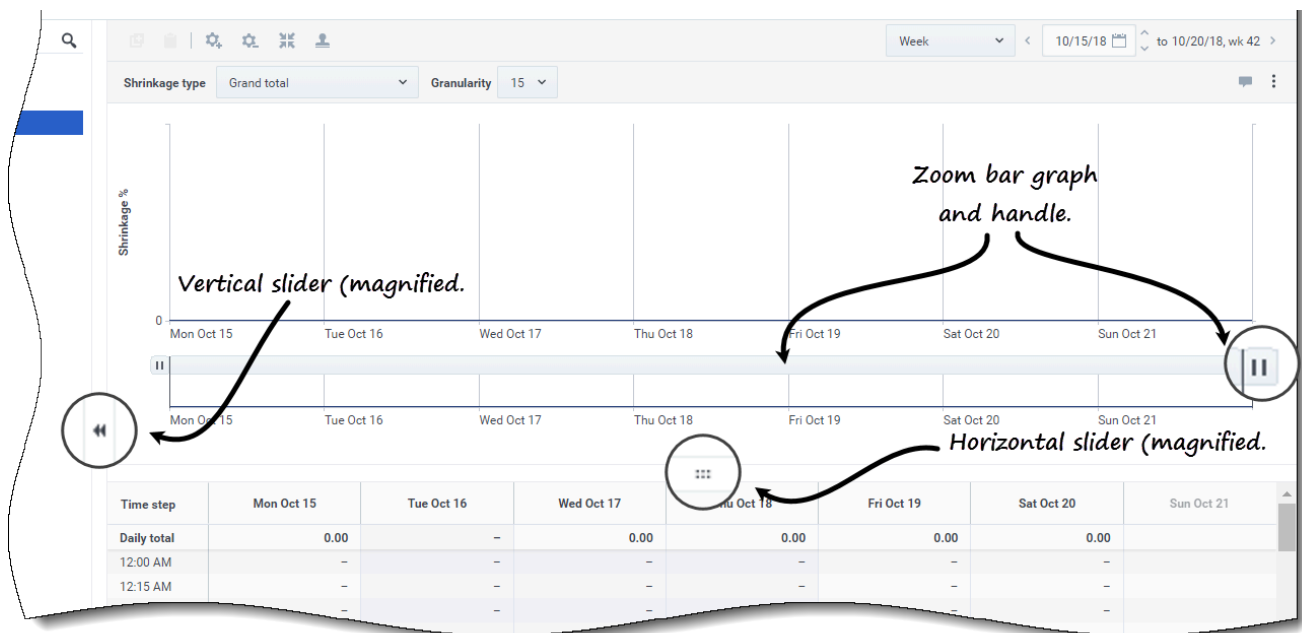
Week
10/15/18
to 10/20/18, wk 42

Shrinkage type
Grand total
Granularity
15

Shrinkage %
0

Zoom bar graph and handle.

Vertical slider (magnified.

Mon Oct 15
Tue Oct 16
Wed Oct 17
Thu Oct 18
Fri Oct 19
Sat Oct 20
Sun Oct 21

Mon Oct 15
Tue Oct 16
Wed Oct 17
Thu Oct 18
Fri Oct 19
Sat Oct 20
Sun Oct 21

Horizontal slider (magnified.

| Time step | Mon Oct 15 | Tue Oct 16 | Wed Oct 17 | Thu Oct 18 | Fri Oct 19 | Sat Oct 20 | Sun Oct 21 |
|---|---|---|---|---|---|---|---|
| Daily total | 0.00 | – | 0.00 | 0.00 | 0.00 | 0.00 | |
| 12:00 AM | – | – | – | – | – | – | |
| 12:15 AM | – | – | – | – | – | – | |
| | – | – | – | – | – | – | |